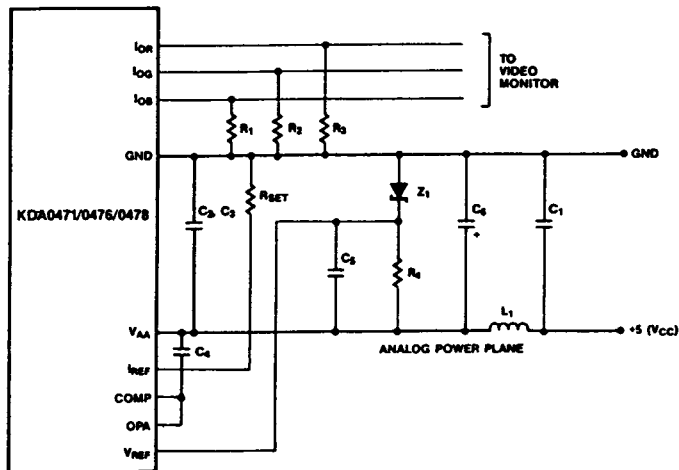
$I_{OR}$
$I_{OG}$
$I_{OB}$
TO VIDEO MONITOR
$R_1$
$R_2$
$R_3$
GND
GND
KDA0471/0476/0478
$C_2, C_3$
$R_{SET}$
$Z_1$
$C_6$
+
$C_1$
$C_5$
$R_4$
$V_{AA}$
$C_4$
$L_1$
+5 ($V_{CC}$)
ANALOG POWER PLANE
$I_{REF}$
COMP
OPA
$V_{REF}$